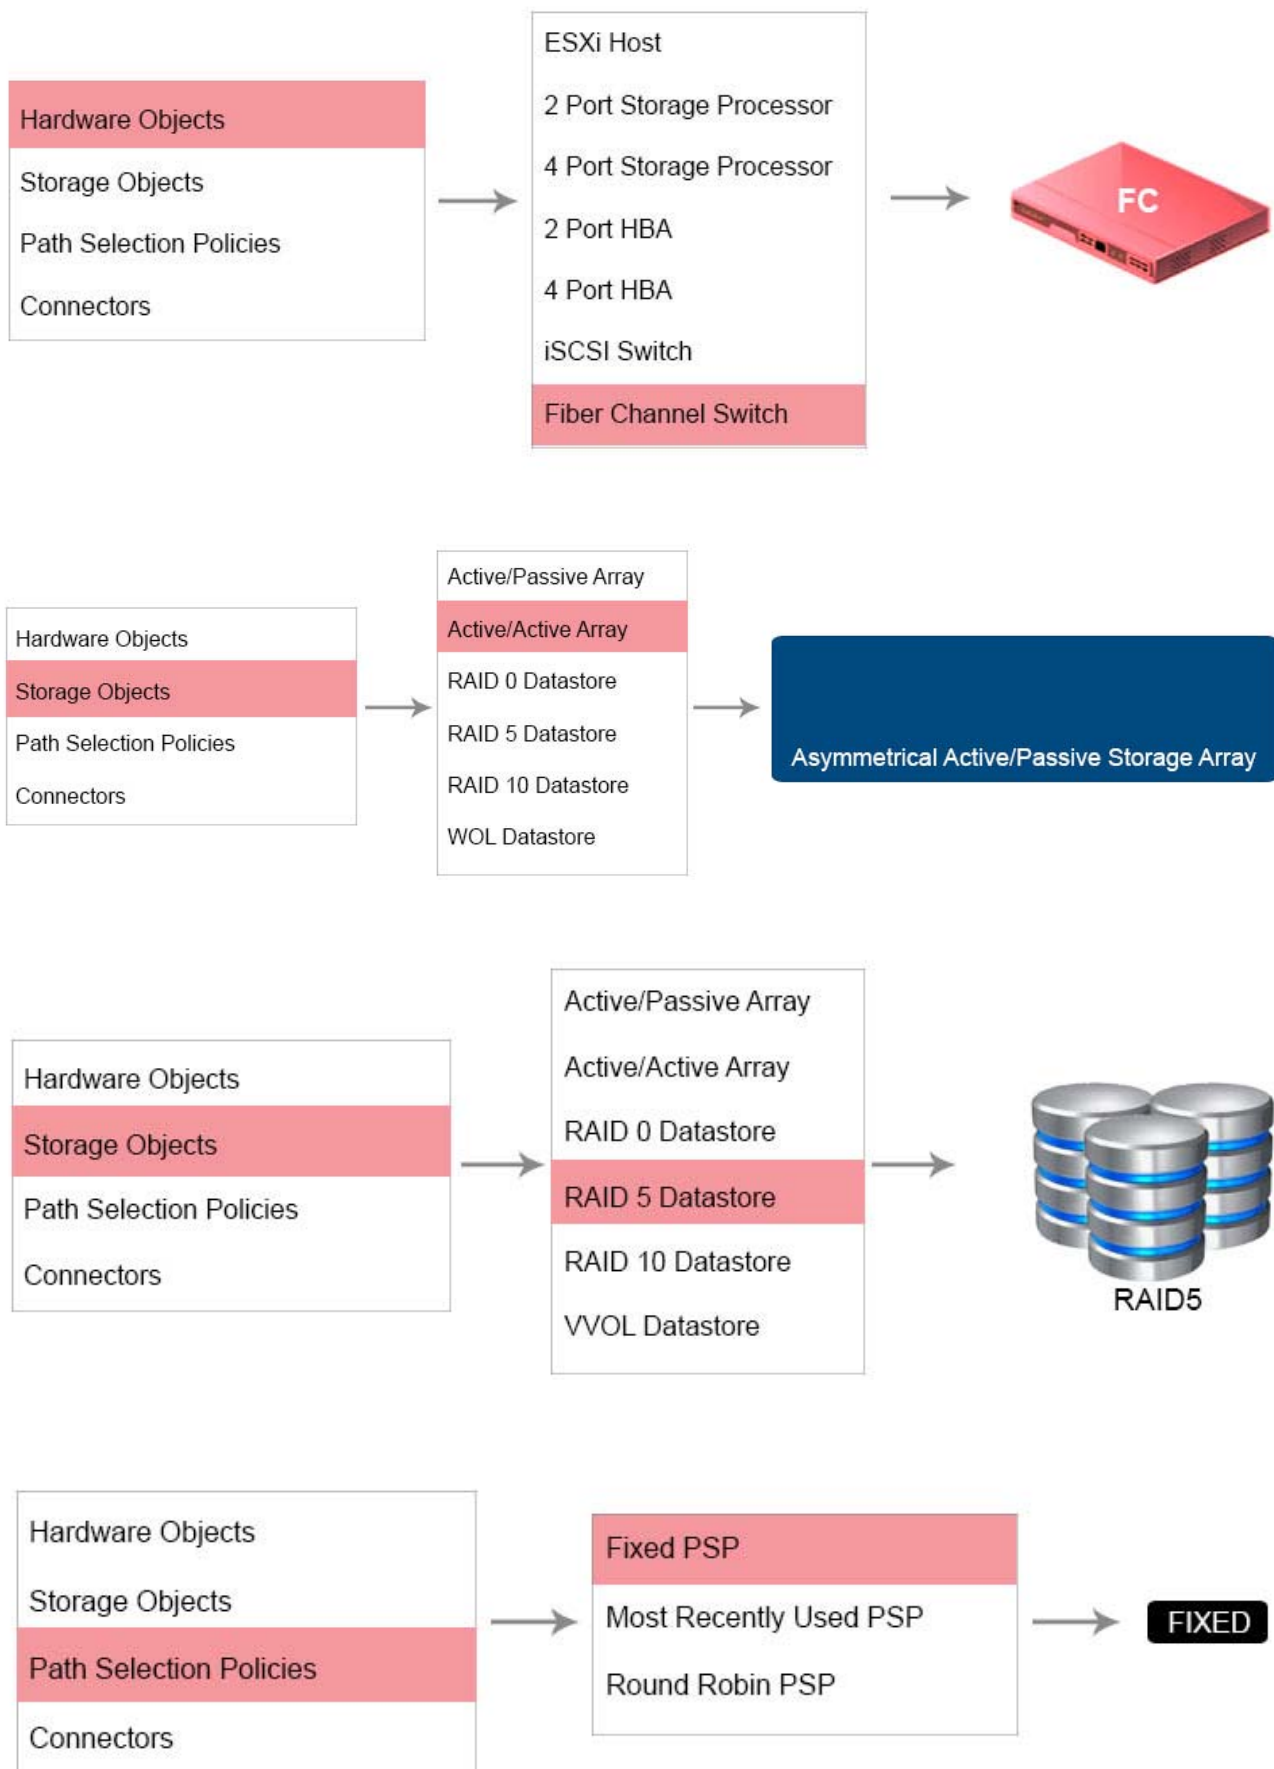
Hardware Objects
Storage Objects
Path Selection Policies
Connectors

ESXi Host
2 Port Storage Processor
4 Port Storage Processor
2 Port HBA
4 Port HBA
iSCSI Switch
Fiber Channel Switch

FC

Hardware Objects
Storage Objects
Path Selection Policies
Connectors

Active/Passive Array
Active/Active Array
RAID 0 Datastore
RAID 5 Datastore
RAID 10 Datastore
WOL Datastore

Asymmetrical Active/Passive Storage Array

Hardware Objects
Storage Objects
Path Selection Policies
Connectors

Active/Passive Array
Active/Active Array
RAID 0 Datastore
RAID 5 Datastore
RAID 10 Datastore
VVOL Datastore

RAID5

Hardware Objects
Storage Objects
Path Selection Policies
Connectors

Fixed PSP
Most Recently Used PSP
Round Robin PSP

FIXED